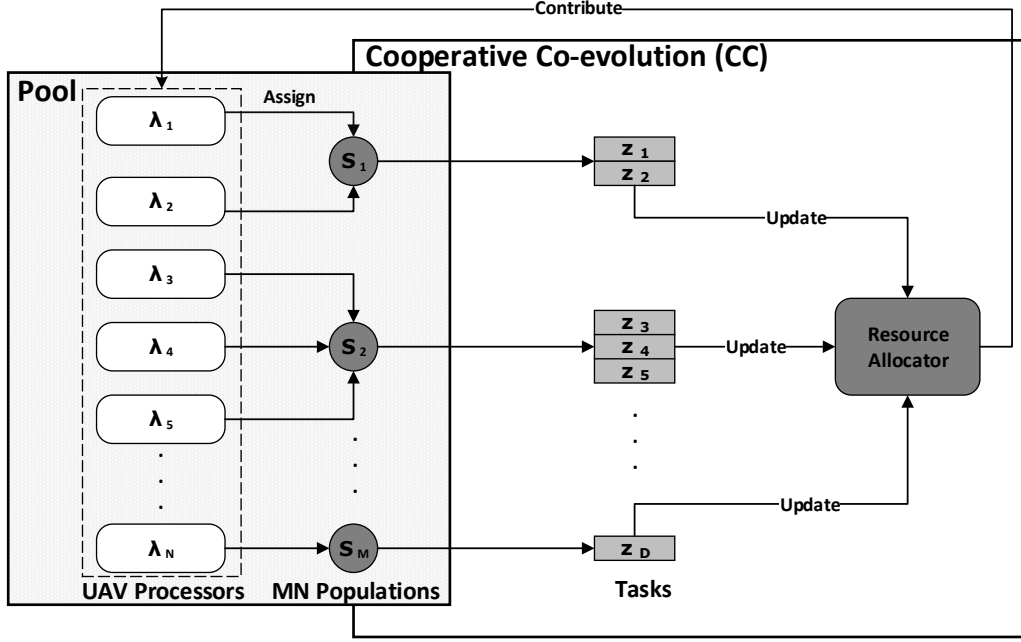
Contribute

Cooperative Co-evolution (CC)

Pool

Assign

$\lambda_1$

$\lambda_2$

$\lambda_3$

$\lambda_4$

$\lambda_5$

.
.
.

$\lambda_N$

$s_1$

$s_2$

.
.
.

$s_M$

UAV Processors

MN Populations

$z_1$
$z_2$

Update

$z_3$
$z_4$
$z_5$

Update

.
.
.

$z_D$

Update

Tasks

Resource Allocator